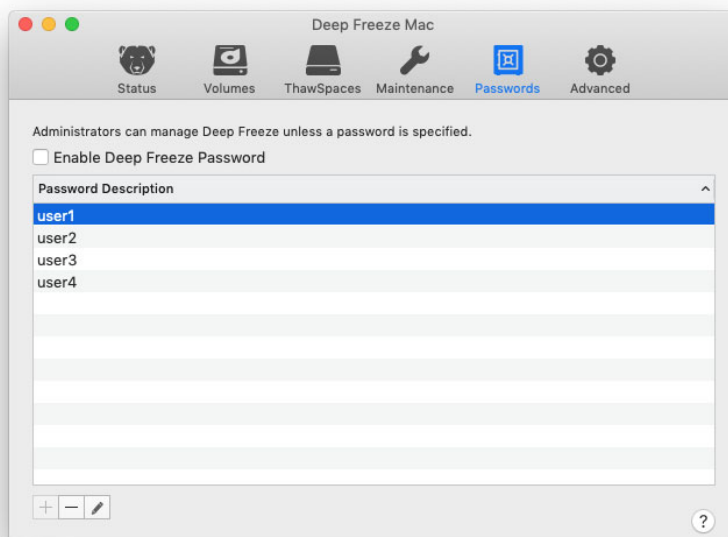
Deep Freeze Mac

Status Volumes ThawSpaces Maintenance Passwords Advanced

Administrators can manage Deep Freeze unless a password is specified.

Enable Deep Freeze Password

| Password Description |
|---|
| user1 |
| user2 |
| user3 |
| user4 |

+ —

?